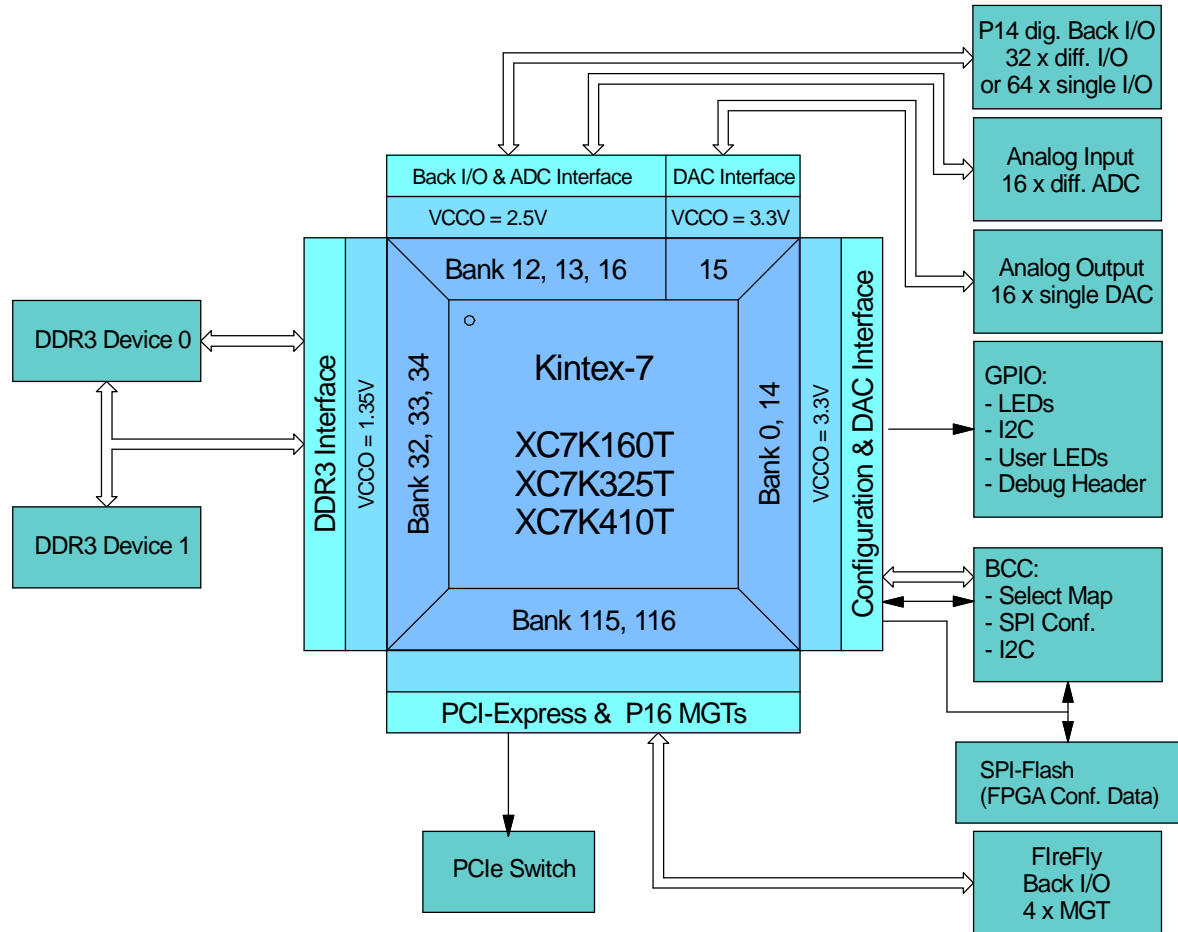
P14 dig. Back I/O
32 x diff. I/O
or 64 x single I/O

Back I/O & ADC Interface

DAC Interface

VCCO = 2.5V

VCCO = 3.3V

Analog Input
16 x diff. ADC

Analog Output
16 x single DAC

Bank 12, 13, 16

15

DDR3 Device 0

DDR3 Device 1

DDR3 Interface

VCCO = 1.35V

Bank 32, 33, 34

Kintex-7

XC7K160T
XC7K325T
XC7K410T

Bank 0, 14

VCCO = 3.3V

Configuration & DAC Interface

GPIO:
- LEDs
- I2C
- User LEDs
- Debug Header

BCC:
- Select Map
- SPI Conf.
- I2C

Bank 115, 116

PCI-Express & P16 MGTs

SPI-Flash
(FPGA Conf. Data)

PCIe Switch

FIreFly
Back I/O
4 x MGT